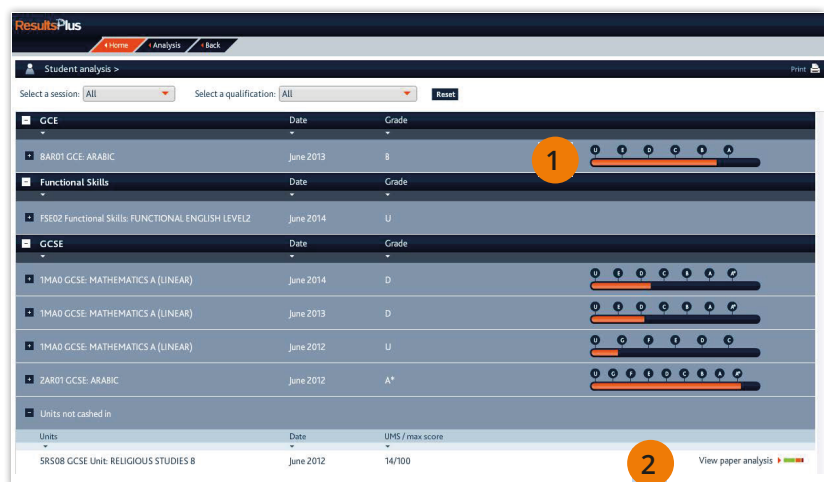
ResultsPlus

Home | Analysis | Back

Student analysis >

Print

Select a session: All

Select a qualification: All

Reset

| GCE | Date | Grade |
|---|---|---|
| BAR01 GCE: ARABIC | June 2013 | B |

1

U E D C B A

| Functional Skills | Date | Grade |
|---|---|---|
| FSE02 Functional Skills: FUNCTIONAL ENGLISH LEVEL2 | June 2014 | U |

| GCSE | Date | Grade |
|---|---|---|
| 1MA0 GCSE: MATHEMATICS A (LINEAR) | June 2014 | D |
| 1MA0 GCSE: MATHEMATICS A (LINEAR) | June 2013 | D |
| 1MA0 GCSE: MATHEMATICS A (LINEAR) | June 2012 | U |
| 2AR01 GCSE: ARABIC | June 2012 | A* |

U E D C B A A*

U E D C B A A*

U G F E D C

U G F E D C B A A*

Units not cashed in

| Units | Date | UMS / max score |
|---|---|---|
| 5RS08 GCSE Unit: RELIGIOUS STUDIES B | June 2012 | 14/100 |

2

View paper analysis